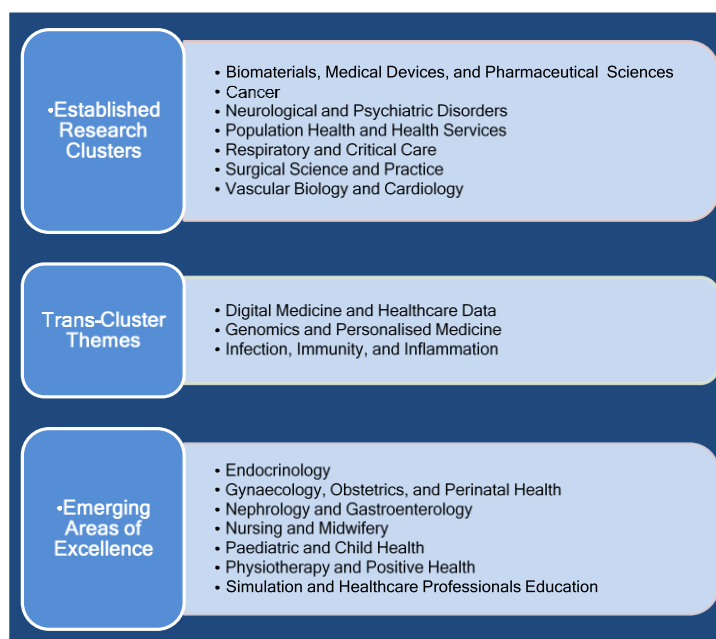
•Established Research Clusters

• Biomaterials, Medical Devices, and Pharmaceutical Sciences
• Cancer
• Neurological and Psychiatric Disorders
• Population Health and Health Services
• Respiratory and Critical Care
• Surgical Science and Practice
• Vascular Biology and Cardiology

Trans-Cluster Themes

• Digital Medicine and Healthcare Data
• Genomics and Personalised Medicine
• Infection, Immunity, and Inflammation

•Emerging Areas of Excellence

• Endocrinology
• Gynaecology, Obstetrics, and Perinatal Health
• Nephrology and Gastroenterology
• Nursing and Midwifery
• Paediatric and Child Health
• Physiotherapy and Positive Health
• Simulation and Healthcare Professionals Education